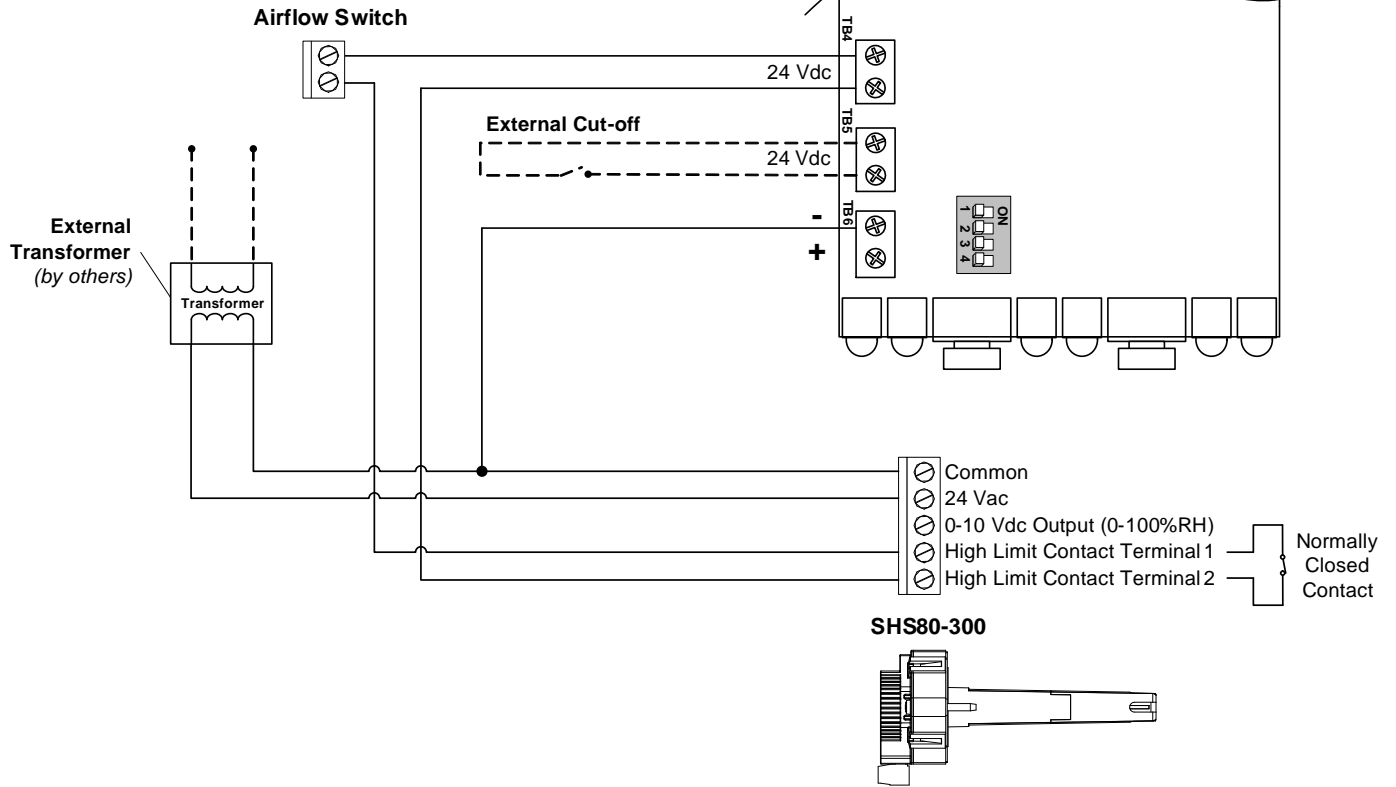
Airflow Switch

TB4

24 Vdc

External Cut-off

TB5

24 Vdc

TB6

-

+

ON
1 2 3 4

External Transformer (by others)

Transformer

Common
24 Vac
0-10 Vdc Output (0-100%RH)
High Limit Contact Terminal 1
High Limit Contact Terminal 2

Normally Closed Contact

SHS80-300